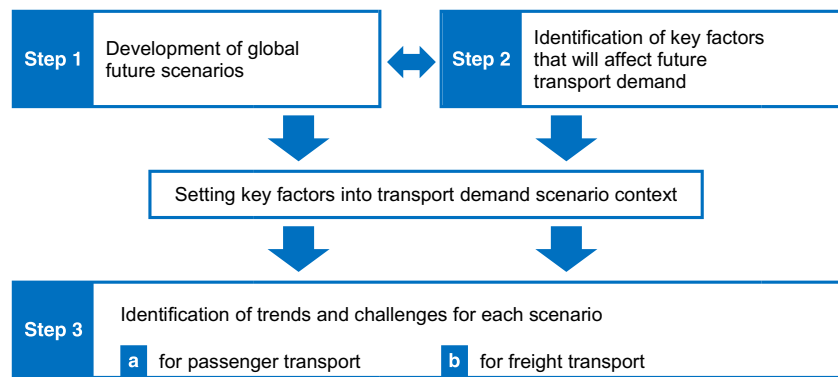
Step 1 Development of global future scenarios

Step 2 Identification of key factors that will affect future transport demand

Setting key factors into transport demand scenario context

Step 3 Identification of trends and challenges for each scenario

a for passenger transport

b for freight transport